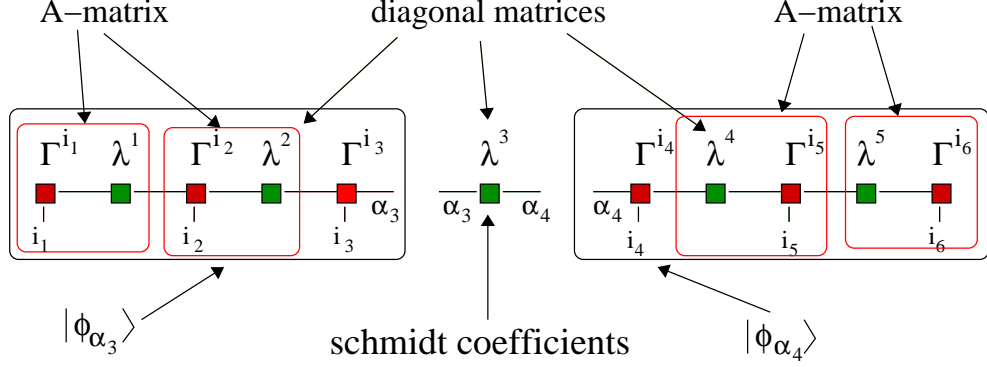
A−matrix

diagonal matrices

A−matrix

$\Gamma^{i_1}$ $\lambda^1$ $\Gamma^{i_2}$ $\lambda^2$ $\Gamma^{i_3}$

$i_1$ $i_2$ $i_3$ $\alpha_3$

$\lambda^3$

$\alpha_3$ $\alpha_4$

$\Gamma^{i_4}$ $\lambda^4$ $\Gamma^{i_5}$ $\lambda^5$ $\Gamma^{i_6}$

$\alpha_4$ $i_4$ $i_5$ $i_6$

$|\phi_{\alpha_3}\rangle$

schmidt coefficients

$|\phi_{\alpha_4}\rangle$